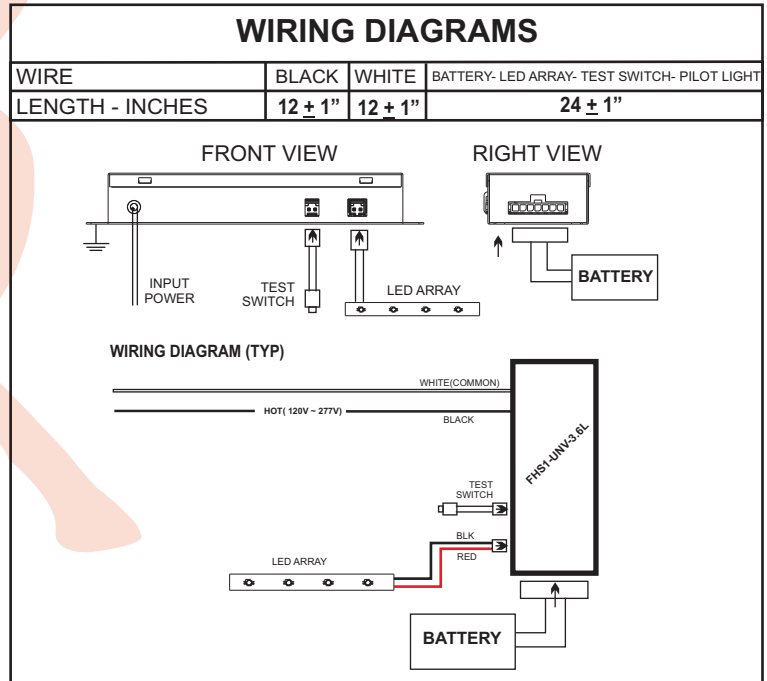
WIRING DIAGRAMS

| WIRE | BLACK | WHITE | BATTERY- LED ARRAY- TEST SWITCH- PILOT LIGHT |
|---|---|---|---|
| LENGTH - INCHES | 12 $\pm$ 1" | 12 $\pm$ 1" | 24 $\pm$ 1" |

FRONT VIEW

INPUT POWER

TEST SWITCH

LED ARRAY

RIGHT VIEW

BATTERY

WIRING DIAGRAM (TYP)

WHITE(COMMON)

HOT( 120V ~ 277V)

BLACK

FHS1-UNV-3.6L

TEST SWITCH

BLK

RED

LED ARRAY

BATTERY